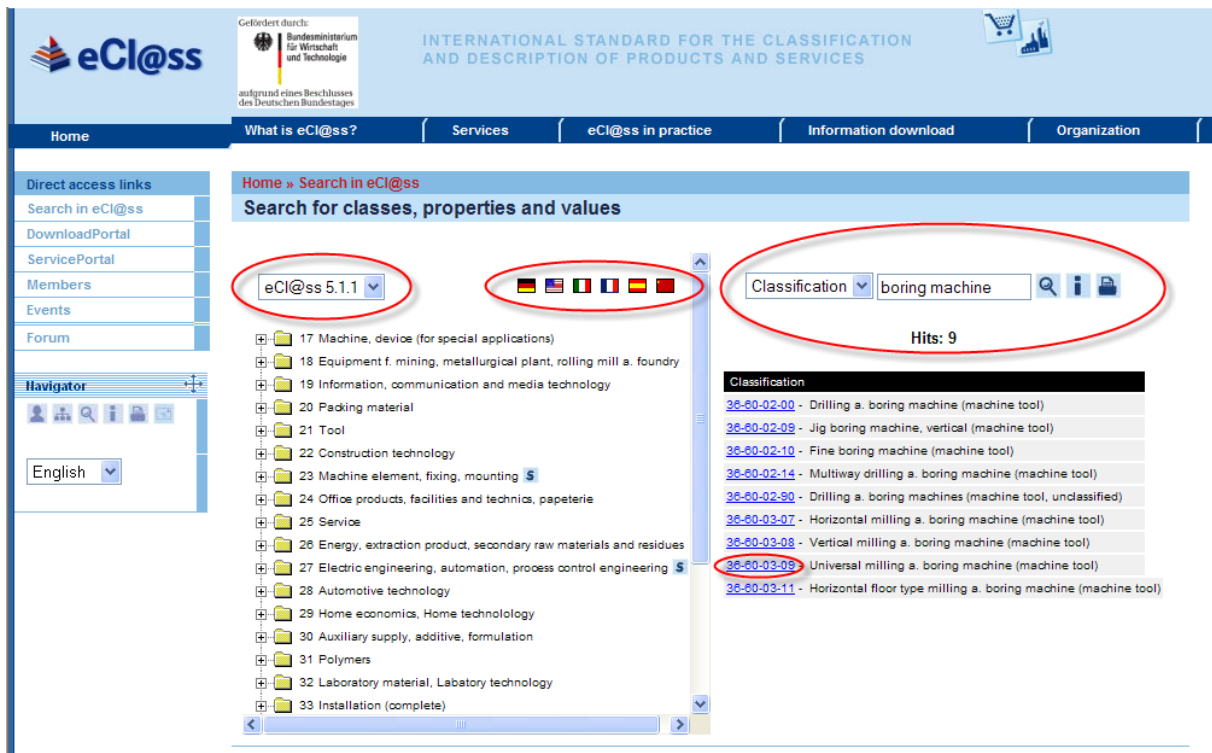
eCl@ss

Gefördert durch:
Bundesministerium für Wirtschaft und Technologie
aufgrund eines Beschlusses des Deutschen Bundestages

INTERNATIONAL STANDARD FOR THE CLASSIFICATION AND DESCRIPTION OF PRODUCTS AND SERVICES

Home | What is eCl@ss? | Services | eCl@ss in practice | Information download | Organization

Direct access links
Search in eCl@ss
DownloadPortal
ServicePortal
Members
Events
Forum

Navigator

English

Home » Search in eCl@ss
Search for classes, properties and values

eCl@ss 5.1.1

17 Machine, device (for special applications)
18 Equipment f. mining, metallurgical plant, rolling mill a. foundry
19 Information, communication and media technology
20 Packing material
21 Tool
22 Construction technology
23 Machine element, fixing, mounting S
24 Office products, facilities and technics, papeterie
25 Service
26 Energy, extraction product, secondary raw materials and residues
27 Electric engineering, automation, process control engineering S
28 Automotive technology
29 Home economics, Home technolology
30 Auxiliary supply, additive, formulation
31 Polymers
32 Laboratory material, Labatory technology
33 Installation (complete)

Classification boring machine

Hits: 9

| Classification |
|---|
| 36-60-02-00 - Drilling a. boring machine (machine tool) |
| 36-60-02-09 - Jig boring machine, vertical (machine tool) |
| 36-60-02-10 - Fine boring machine (machine tool) |
| 36-60-02-14 - Multiway drilling a. boring machine (machine tool) |
| 36-60-02-90 - Drilling a. boring machines (machine tool, unclassified) |
| 36-60-03-07 - Horizontal milling a. boring machine (machine tool) |
| 36-60-03-08 - Vertical milling a. boring machine (machine tool) |
| 36-60-03-09 - Universal milling a. boring machine (machine tool) |
| 36-60-03-11 - Horizontal floor type milling a. boring machine (machine tool) |